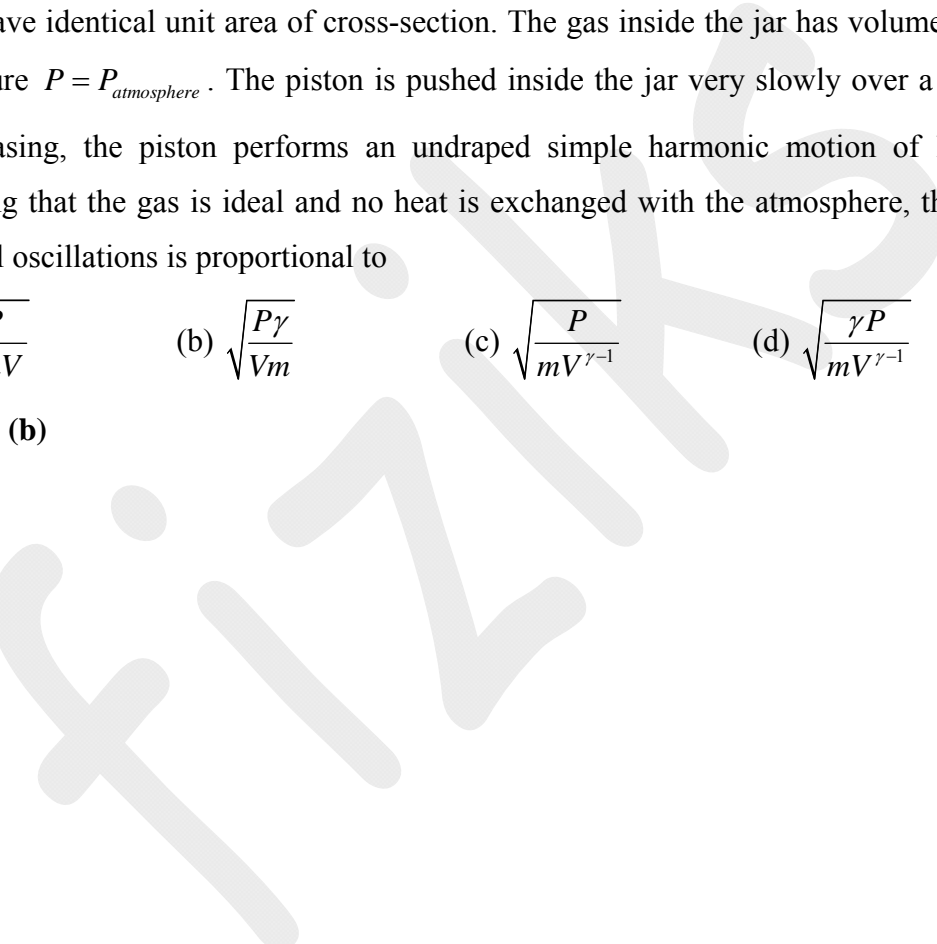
ave identical unit area of cross-section. The gas inside the jar has volume re $P = P_{atmosphere}$. The piston is pushed inside the jar very slowly over a asing, the piston performs an undraped simple harmonic motion of g that the gas is ideal and no heat is exchanged with the atmosphere, th l oscillations is proportional to

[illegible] (b) $\sqrt{\frac{P\gamma}{Vm}}$ (c) $\sqrt{\frac{P}{mV^{\gamma-1}}}$ (d) $\sqrt{\frac{\gamma P}{mV^{\gamma-1}}}$

(b)

fiziks